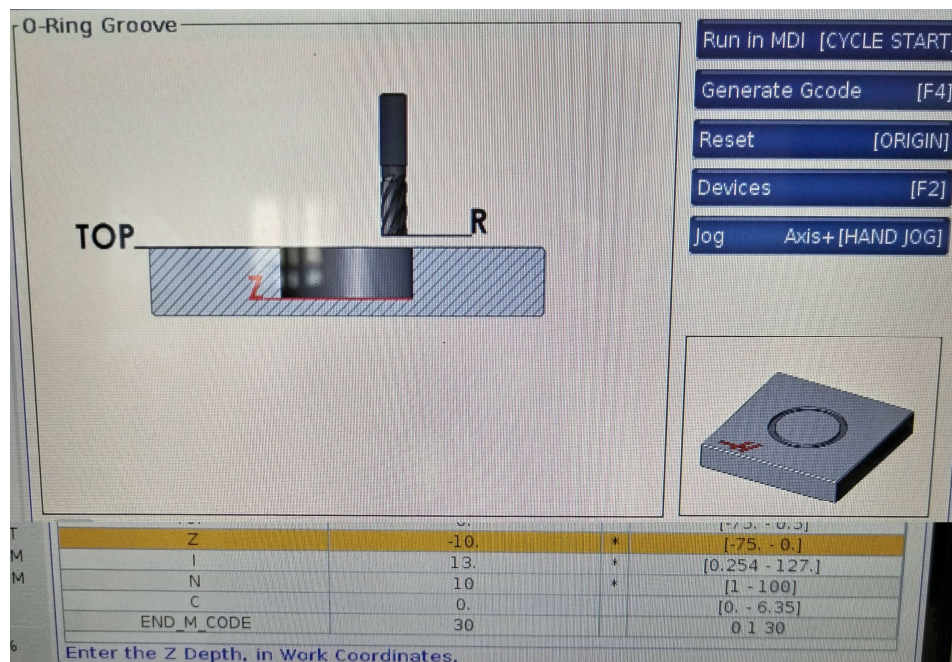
O-Ring Groove

TOP

R

Z

Run in MDI [CYCLE START]

Generate Gcode [F4]

Reset [ORIGIN]

Devices [F2]

Jog Axis+ [HAND JOG]

T
M
M
6

| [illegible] | 0. | | [-75. - 0.5] |
|---|---|---|---|
| Z | -10. | * | [-75. - 0.] |
| I | 13. | * | [0.254 - 127.] |
| N | 10 | * | [1 - 100] |
| C | 0. | | [0. - 6.35] |
| END_M_CODE | 30 | | 0 1 30 |

Enter the Z Depth, in Work Coordinates.